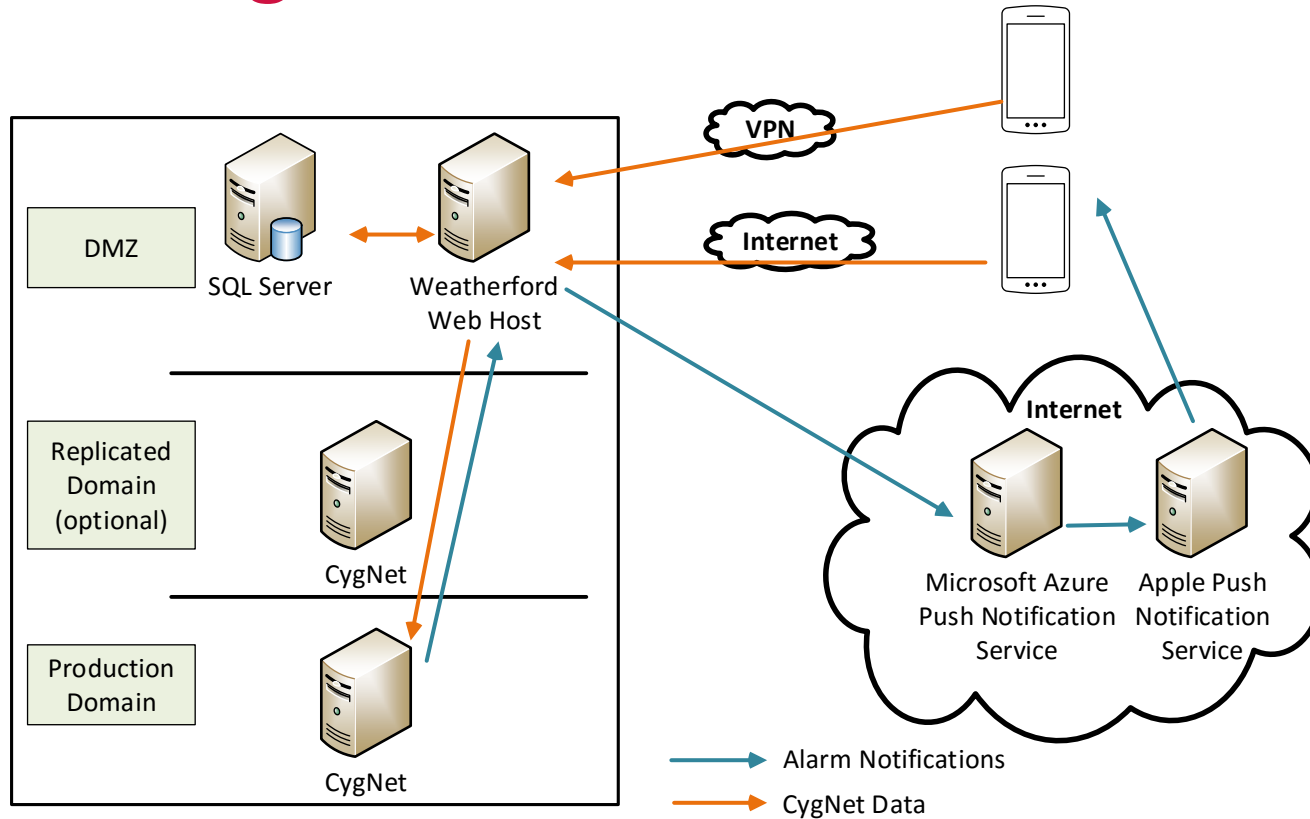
VPN

DMZ

SQL Server

Weatherford Web Host

Internet

Replicated Domain (optional)

CygNet

Internet

Microsoft Azure Push Notification Service

Apple Push Notification Service

Production Domain

CygNet

Alarm Notifications

CygNet Data